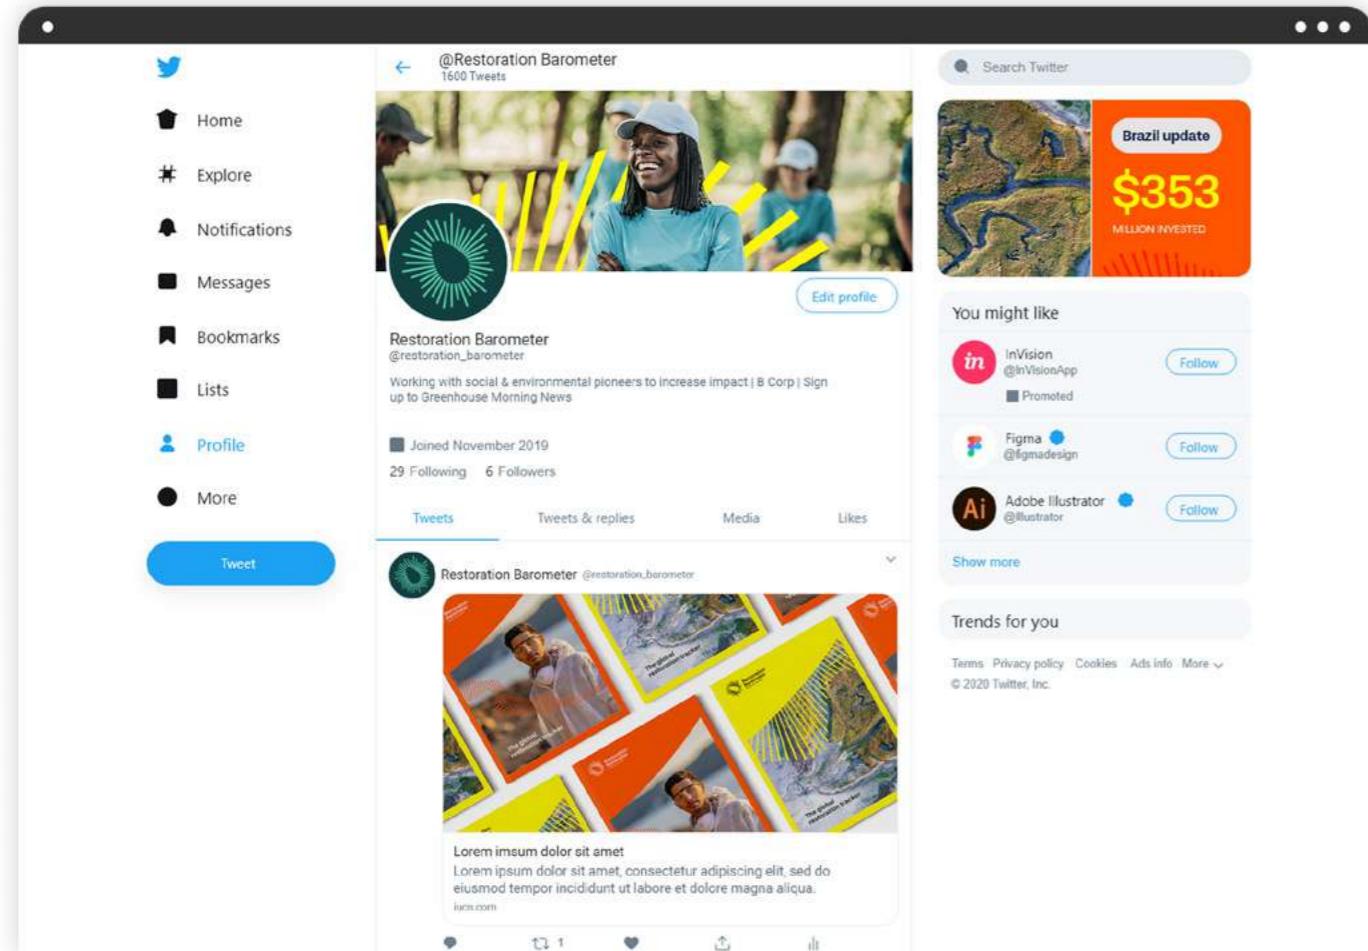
Home
Explore
Notifications
Messages
Bookmarks
Lists
Profile
More
Tweet

@Restoration Barometer
1600 Tweets

Edit profile

Restoration Barometer
@restoration_barometer

Working with social & environmental pioneers to increase impact | B Corp | Sign up to Greenhouse Morning News

Joined November 2019
29 Following 6 Followers

Tweets Tweets & replies Media Likes

Restoration Barometer @restoration_barometer

Lorem imsum dolor sit amet
Lorem ipsum dolor sit amet, consectetur adipiscing elit, sed do eiusmod tempor incididunt ut labore et dolore magna aliqua.
iucn.com

1

Search Twitter

Brazil update
$353
MILLION INVESTED

You might like
InVision
@InVisionApp
Promoted
Follow
Figma
@figmadesign
Follow
Adobe Illustrator
@illustrator
Follow
Show more

Trends for you

Terms Privacy policy Cookies Ads info More
© 2020 Twitter, Inc.